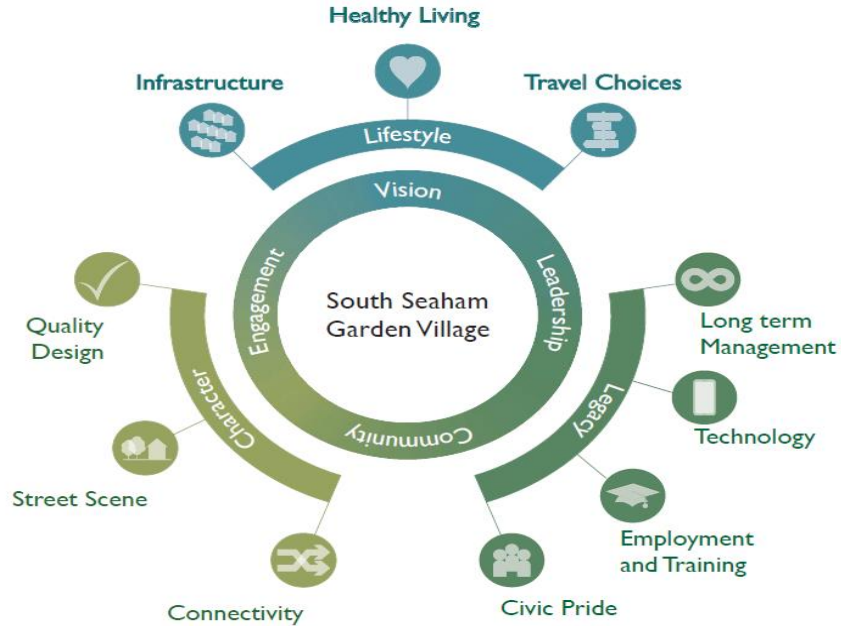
Healthy Living

Infrastructure

Travel Choices

Lifestyle

Vision

Engagement

Leadership

South Seaham Garden Village

Community

Quality Design

Character

Street Scene

Connectivity

Long term Management

Legacy

Technology

Employment and Training

Civic Pride